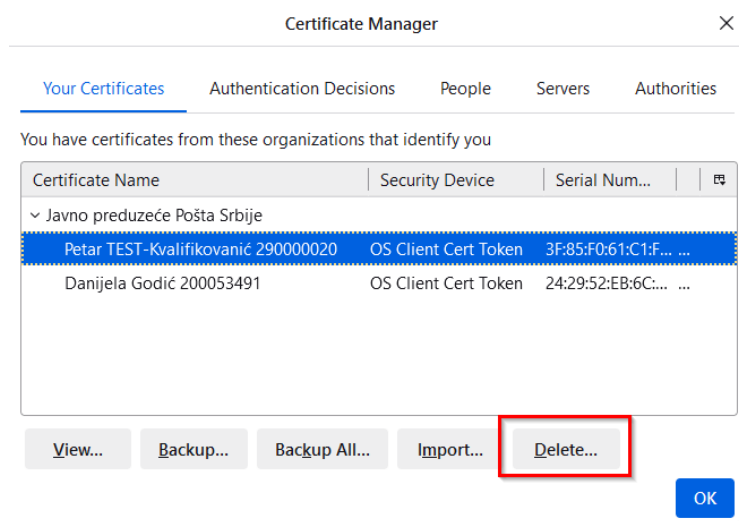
Certificate Manager

Your Certificates | Authentication Decisions | People | Servers | Authorities

You have certificates from these organizations that identify you

| Certificate Name | Security Device | Serial Num... |
|---|---|---|
| Javno preduzeće Pošta Srbije | | |
| Petar TEST-Kvalifikovanić 290000020 | OS Client Cert Token | 3F:85:F0:61:C1:F... ... |
| Danijela Godić 200053491 | OS Client Cert Token | 24:29:52:EB:6C:... ... |

View... Backup... Backup All... Import... Delete...

OK